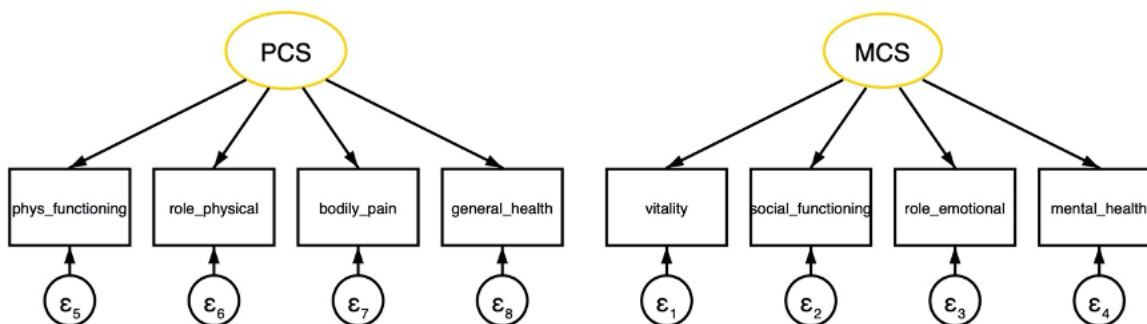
PCS

phys_functioning

role_physical

bodily_pain

general_health

$\varepsilon_5$

$\varepsilon_6$

$\varepsilon_7$

$\varepsilon_8$

MCS

vitality

social_functioning

role_emotional

mental_health

$\varepsilon_1$

$\varepsilon_2$

$\varepsilon_3$

$\varepsilon_4$